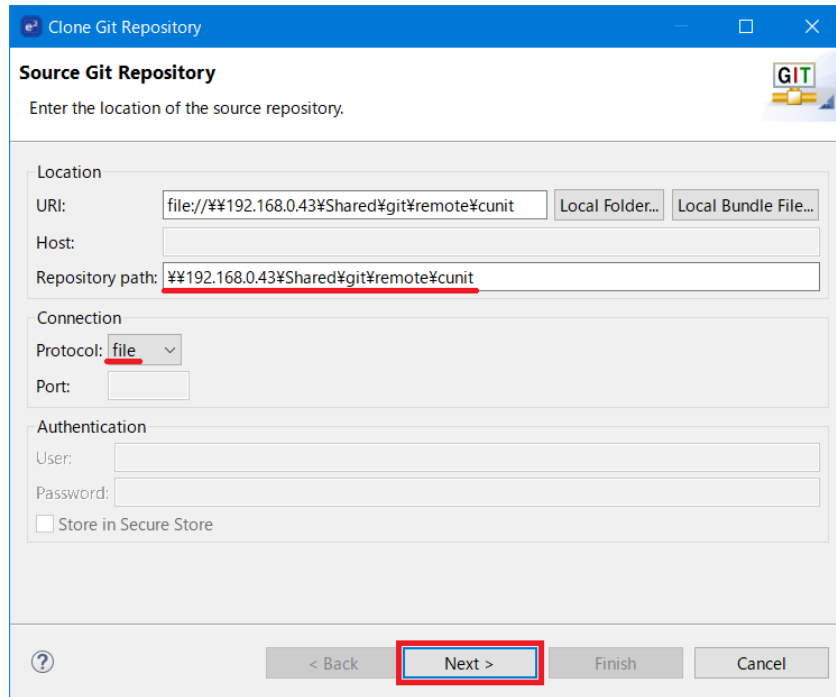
Clone Git Repository

Source Git Repository

Enter the location of the source repository.

GIT

Location

URI: file://¥¥192.168.0.43¥Shared¥git¥remote¥cunit

Local Folder...

Local Bundle File...

Host:

Repository path: ¥¥192.168.0.43¥Shared¥git¥remote¥cunit

Connection

Protocol: file

Port:

Authentication

User:

Password:

Store in Secure Store

?

< Back

Next >

Finish

Cancel